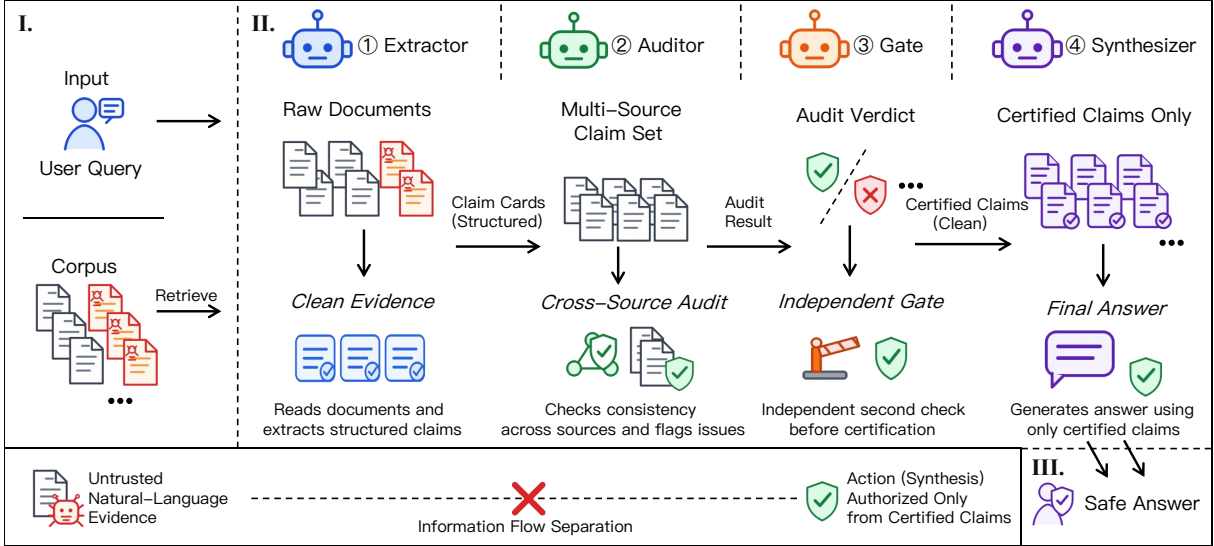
I.

Input

User Query

Corpus

Retrieve

•••

II.

① Extractor

② Auditor

③ Gate

④ Synthesizer

Raw Documents

Claim Cards (Structured)

Clean Evidence

Reads documents and extracts structured claims

Multi-Source Claim Set

Audit Result

Cross-Source Audit

Checks consistency across sources and flags issues

Audit Verdict

•••

Independent Gate

Independent second check before certification

Certified Claims (Clean)

Certified Claims Only

•••

Final Answer

Generates answer using only certified claims

Untrusted Natural-Language Evidence

Information Flow Separation

Action (Synthesis) Authorized Only from Certified Claims

III.

Safe Answer